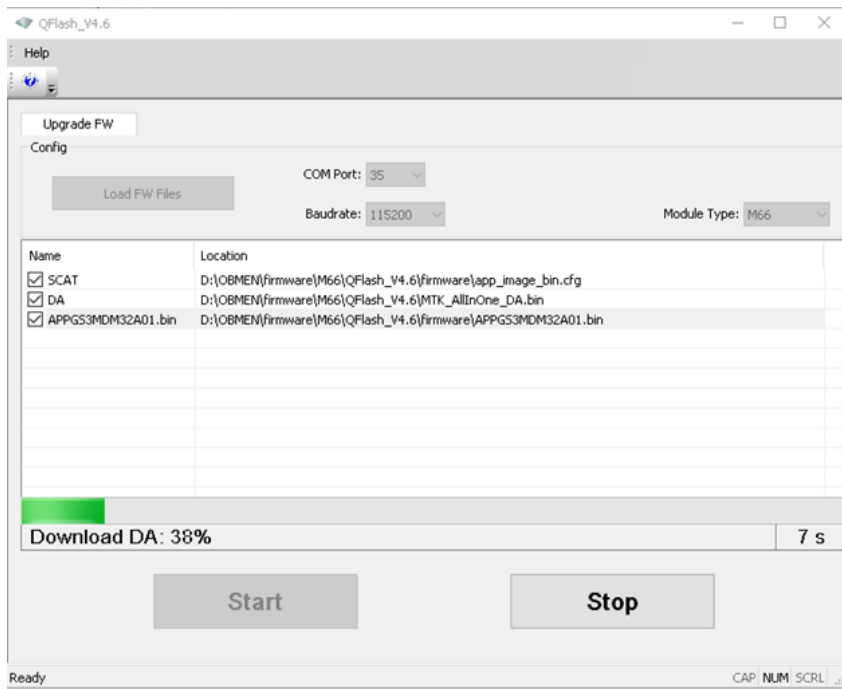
QFlash_V4.6

Help

Upgrade FW

Config

Load FW Files

COM Port: 35

Baudrate: 115200

Module Type: M66

| Name | Location |
|---|---|
| ☑ SCAT | D:\OBMEN\firmware\M66\QFlash_V4.6\firmware\app_image_bin.cfg |
| ☑ DA | D:\OBMEN\firmware\M66\QFlash_V4.6\MTK_AllInOne_DA.bin |
| ☑ APPGS3MDM32A01.bin | D:\OBMEN\firmware\M66\QFlash_V4.6\firmware\APPGS3MDM32A01.bin |

Download DA: 38%

7 s

Start

Stop

Ready

CAP NUM SCRL